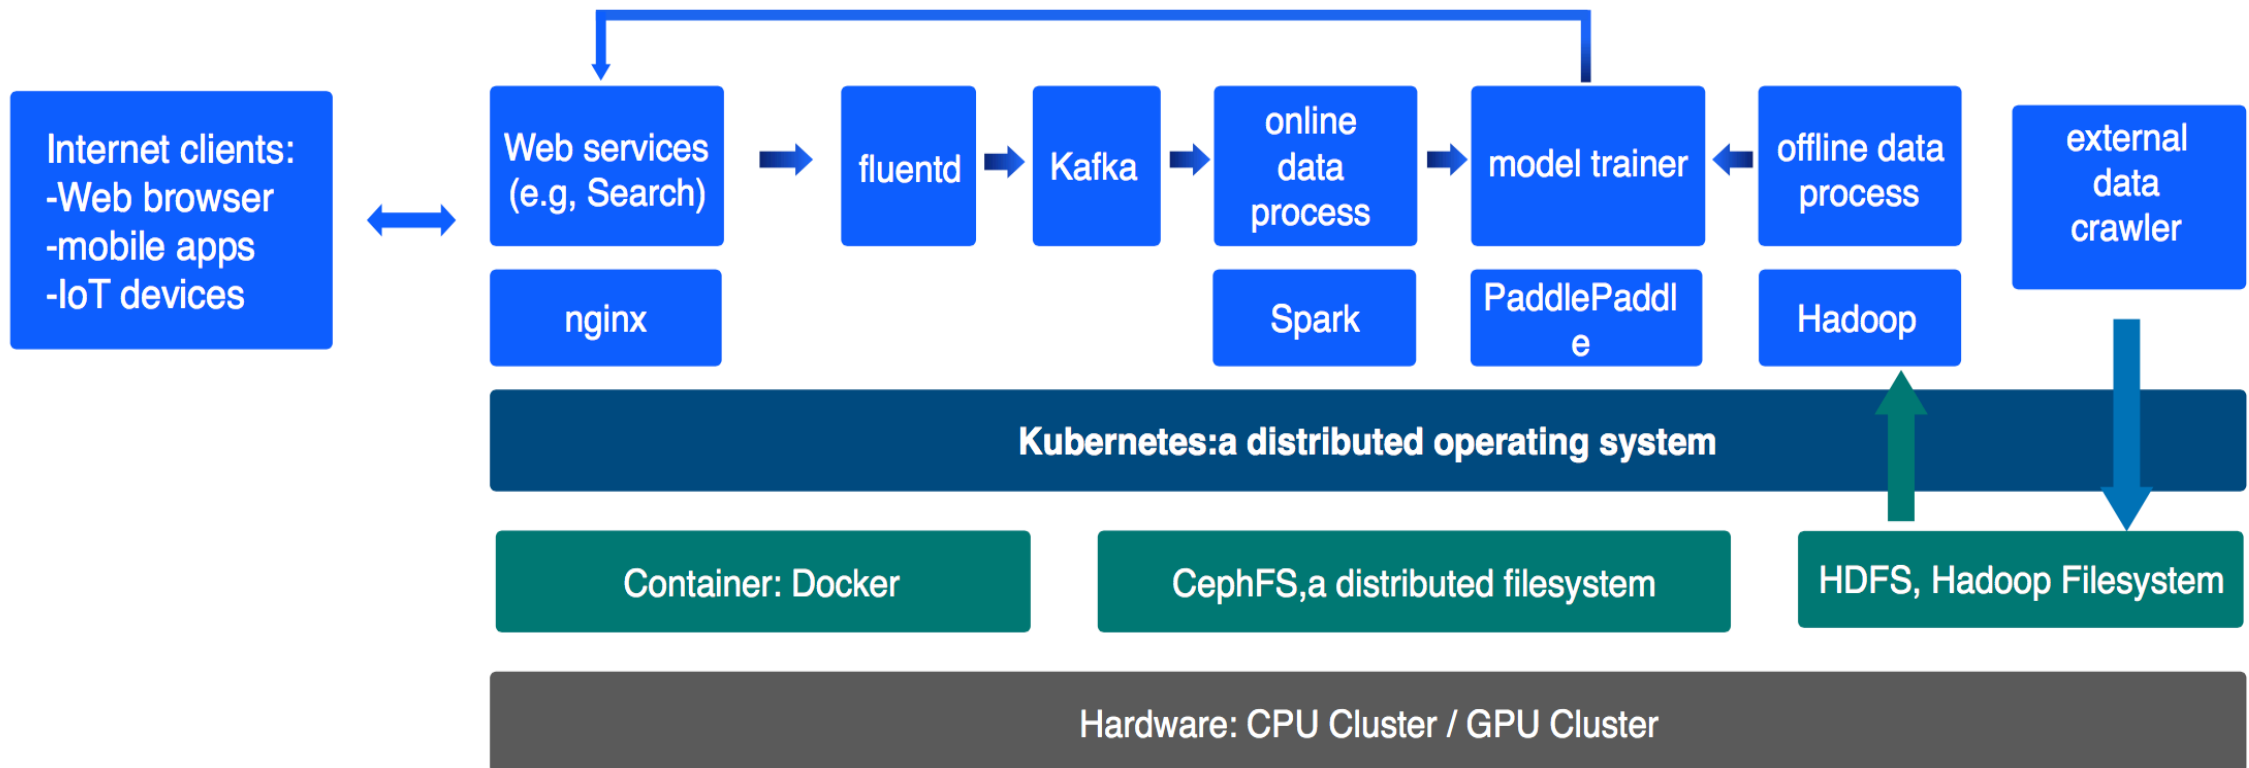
Internet clients:
-Web browser
-mobile apps
-IoT devices

Web services (e.g, Search)

nginx

fluentd

Kafka

online data process

Spark

model trainer

PaddlePaddl e

offline data process

Hadoop

external data crawler

Kubernetes:a distributed operating system

Container: Docker

CephFS,a distributed filesystem

HDFS, Hadoop Filesystem

Hardware: CPU Cluster / GPU Cluster